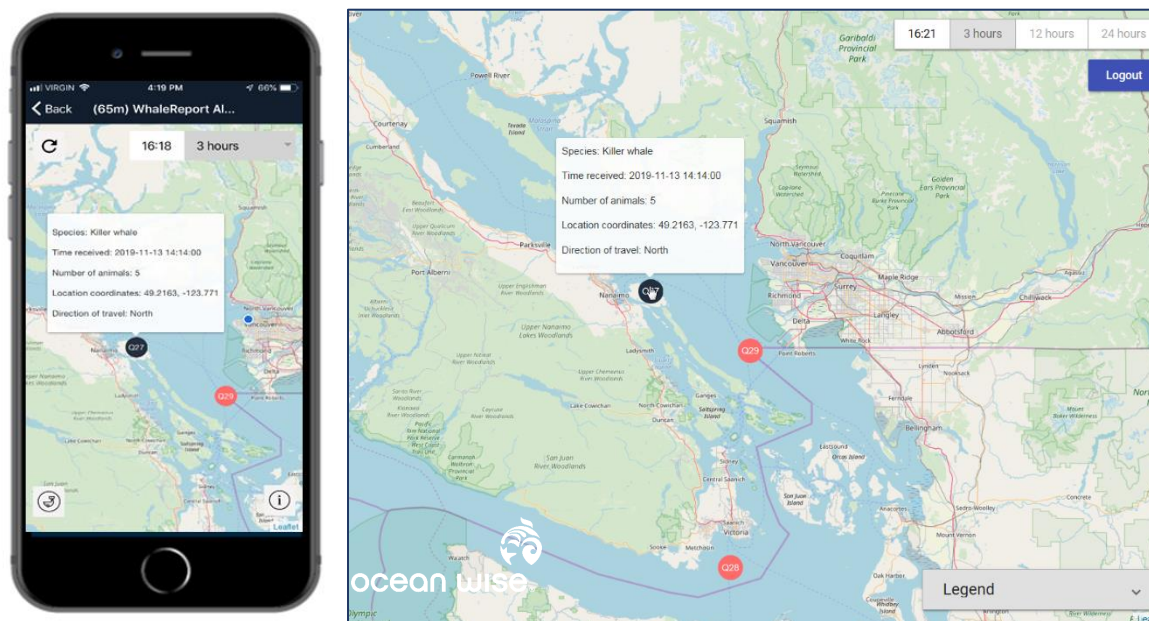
VIRGIN 4:19 PM 66%

Back (65m) WhaleReport Al...

16:18 3 hours

Species: Killer whale

Time received: 2019-11-13 14:14:00

Number of animals: 5

Location coordinates: 49.2163, -123.771

Direction of travel: North

Q27

Q29

Leaflet

16:21 3 hours 12 hours 24 hours

Logout

Garibaldi Provincial Park

Powell River

Courtenay

Squamish

Species: Killer whale

Time received: 2019-11-13 14:14:00

Number of animals: 5

Location coordinates: 49.2163, -123.771

Direction of travel: North

Golden Ears Provincial Park

Parksville

Port Alberni

North Vancouver

Vancouver

Coquitlam

Maple Ridge

Nanaimo

Q27

Richmond

Surrey

Langley

Mission

Chilliwack

Delta

Abbotsford

Ladysmith

Q29

Point Roberts

Lake Cowichan

North Cowichan

Duncan

Ferndale

Bellingham

San Juan River Woodlands

Sidney

Central Saanich

Saanich

Victoria

Sooke

Metchosin

Q28

Mount Vernon

ocean wise

Legend

Olympic